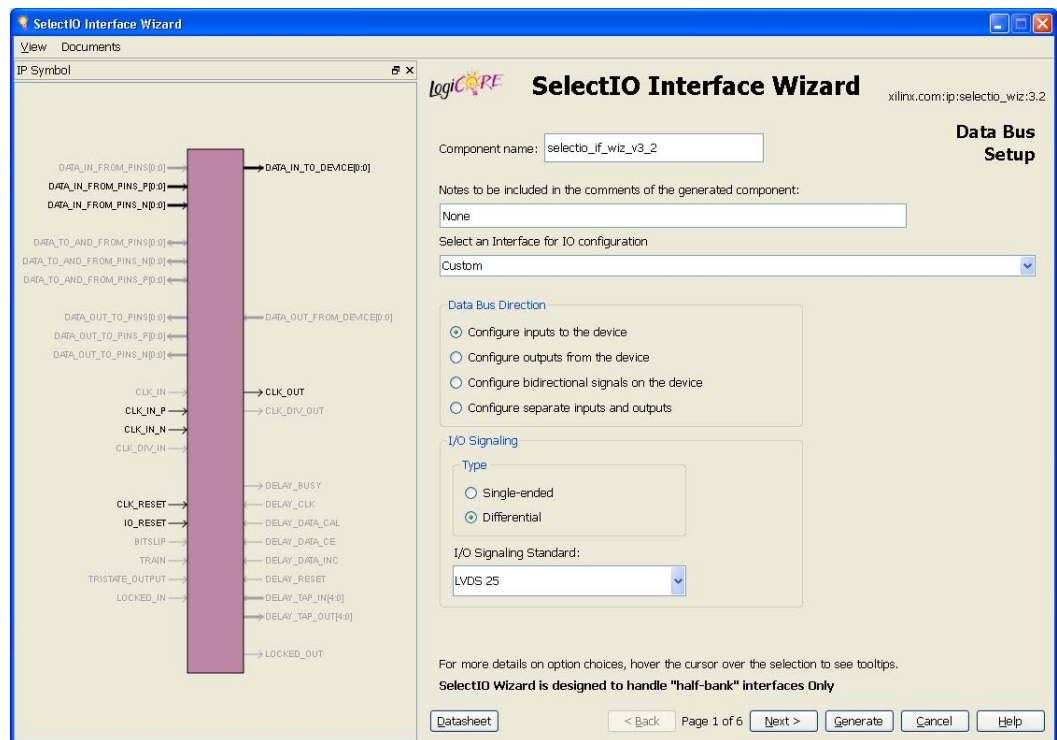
SelectIO Interface Wizard

View Documents

IP Symbol

DATA_IN_FROM_PINS[0:0]
DATA_IN_FROM_PINS_P[0:0]
DATA_IN_FROM_PINS_N[0:0]
DATA_TO_AND_FROM_PINS[0:0]
DATA_TO_AND_FROM_PINS_N[0:0]
DATA_TO_AND_FROM_PINS_P[0:0]
DATA_OUT_TO_PINS[0:0]
DATA_OUT_TO_PINS_P[0:0]
DATA_OUT_TO_PINS_N[0:0]
CLK_IN
CLK_IN_P
CLK_IN_N
CLK_DIV_IN
CLK_RESET
IO_RESET
BITSLIP
TRAIN
TRISTATE_OUTPUT
LOCKED_IN

DATA_IN_TO_DEVICE[0:0]
DATA_OUT_FROM_DEVICE[0:0]
CLK_OUT
CLK_DIV_OUT
DELAY_BUSY
DELAY_CLK
DELAY_DATA_CAL
DELAY_DATA_CE
DELAY_DATA_INC
DELAY_RESET
DELAY_TAP_IN[4:0]
DELAY_TAP_OUT[4:0]
LOCKED_OUT

logiCORE SelectIO Interface Wizard xilinx.com:ip:selectio_wiz:3.2

Data Bus Setup

Component name: selectio_if_wiz_v3_2

Notes to be included in the comments of the generated component:

None

Select an Interface for IO configuration

Custom

Data Bus Direction

Configure inputs to the device
Configure outputs from the device
Configure bidirectional signals on the device
Configure separate inputs and outputs

I/O Signaling

Type

Single-ended
Differential

I/O Signaling Standard:

LVDS 25

For more details on option choices, hover the cursor over the selection to see tooltips.

SelectIO Wizard is designed to handle "half-bank" interfaces Only

Datasheet < Back Page 1 of 6 Next > Generate Cancel Help